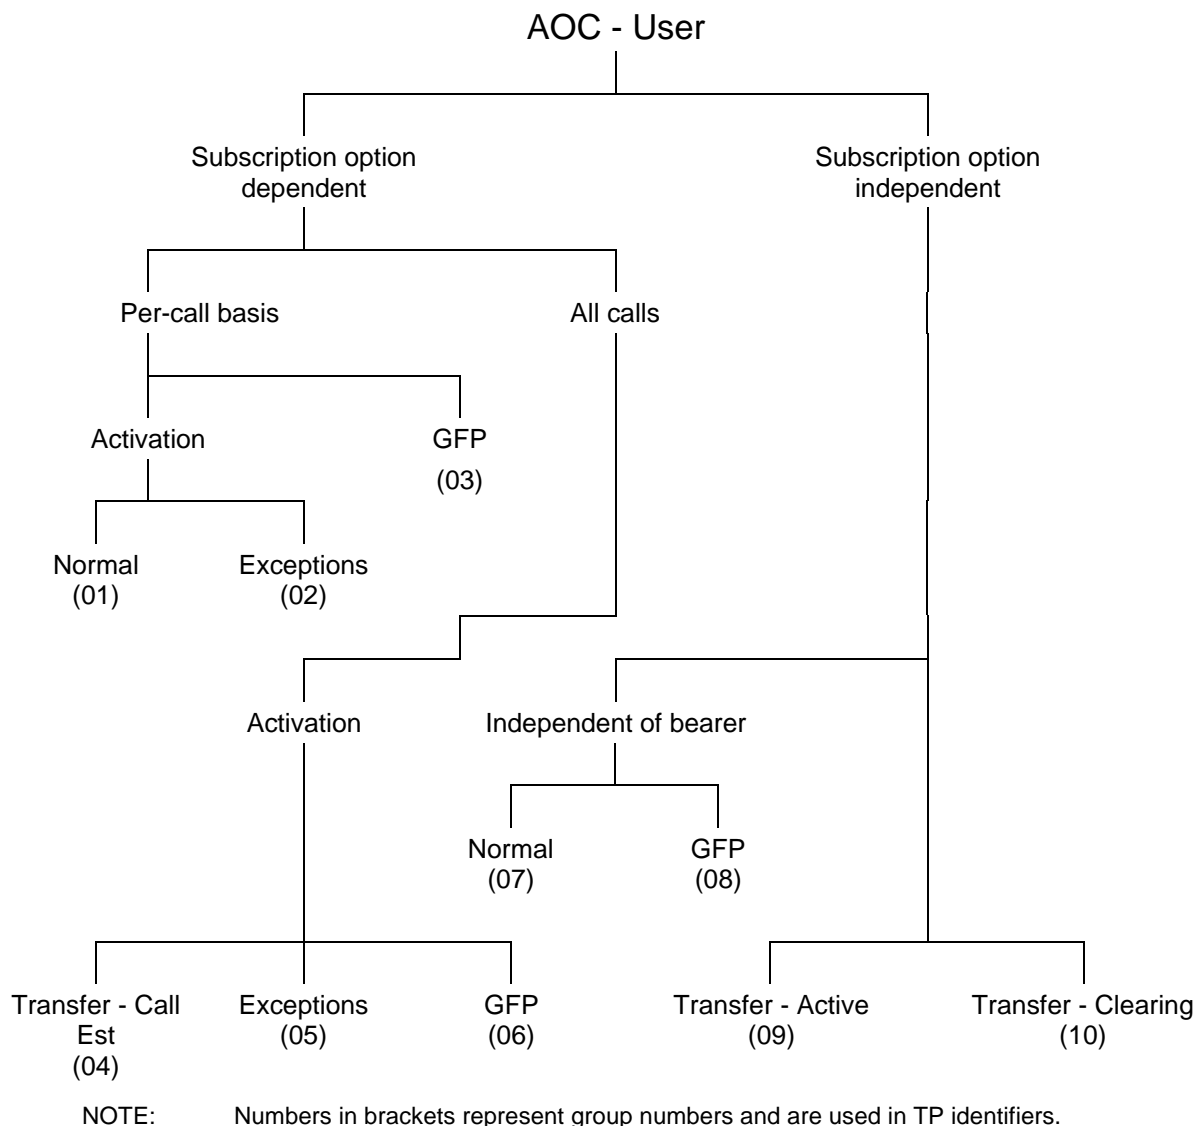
AOC - User

Subscription option dependent

Subscription option independent

Per-call basis

All calls

Activation

GFP
(03)

Normal
(01)

Exceptions
(02)

Activation

Independent of bearer

Normal
(07)

GFP
(08)

Transfer - Call Est
(04)

Exceptions
(05)

GFP
(06)

Transfer - Active
(09)

Transfer - Clearing
(10)

NOTE: Numbers in brackets represent group numbers and are used in TP identifiers.